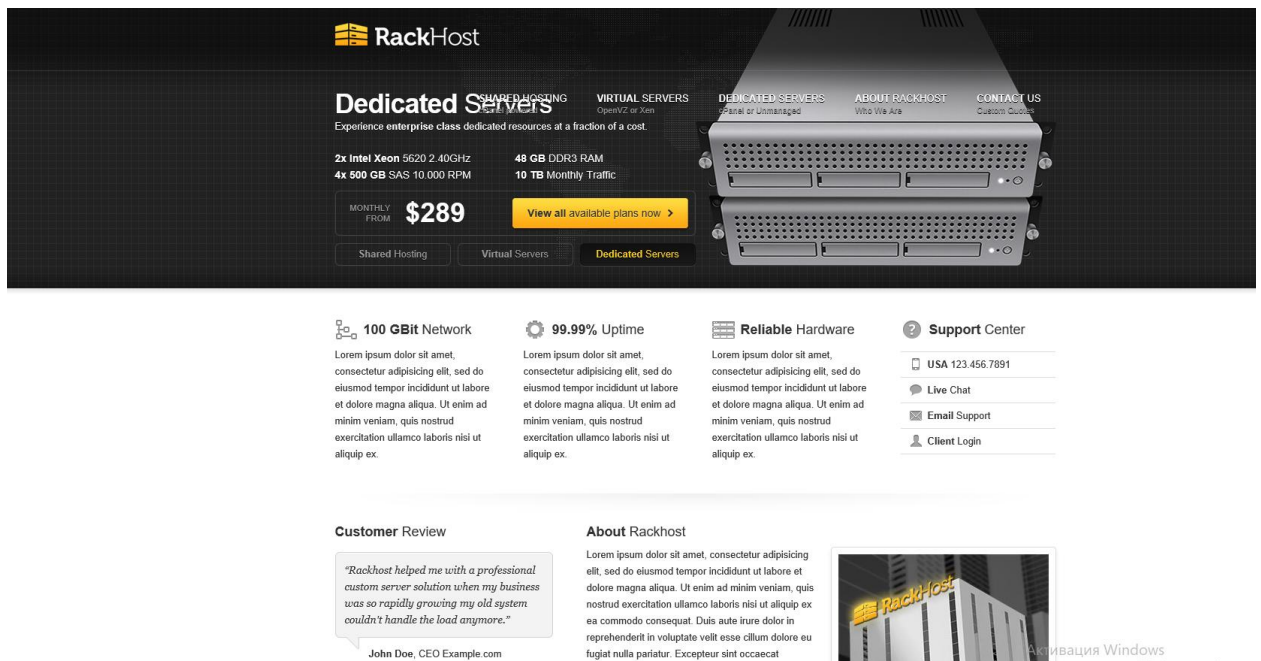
RackHost

SHARED HOSTING
VIRTUAL SERVERS
OpenVZ or Xen
DEDICATED SERVERS
cPanel or Unmanaged
ABOUT RACKHOST
Who We Are
CONTACT US
Custom Quotes

Dedicated Servers
Experience enterprise class dedicated resources at a fraction of a cost.

2x Intel Xeon 5620 2.40GHz
4x 500 GB SAS 10.000 RPM
48 GB DDR3 RAM
10 TB Monthly Traffic

MONTHLY FROM $289
View all available plans now

Shared Hosting
Virtual Servers
Dedicated Servers

100 GBit Network
Lorem ipsum dolor sit amet, consectetur adipisicing elit, sed do eiusmod tempor incididunt ut labore et dolore magna aliqua. Ut enim ad minim veniam, quis nostrud exercitation ullamco laboris nisi ut aliquip ex.

99.99% Uptime
Lorem ipsum dolor sit amet, consectetur adipisicing elit, sed do eiusmod tempor incididunt ut labore et dolore magna aliqua. Ut enim ad minim veniam, quis nostrud exercitation ullamco laboris nisi ut aliquip ex.

Reliable Hardware
Lorem ipsum dolor sit amet, consectetur adipisicing elit, sed do eiusmod tempor incididunt ut labore et dolore magna aliqua. Ut enim ad minim veniam, quis nostrud exercitation ullamco laboris nisi ut aliquip ex.

Support Center
USA 123.456.7891
Live Chat
Email Support
Client Login

Customer Review
"Rackhost helped me with a professional custom server solution when my business was so rapidly growing my old system couldn't handle the load anymore."
John Doe, CEO Example.com

About Rackhost
Lorem ipsum dolor sit amet, consectetur adipisicing elit, sed do eiusmod tempor incididunt ut labore et dolore magna aliqua. Ut enim ad minim veniam, quis nostrud exercitation ullamco laboris nisi ut aliquip ex ea commodo consequat. Duis aute irure dolor in reprehenderit in voluptate velit esse cillum dolore eu fugiat nulla pariatur. Excepteur sint occaecat

RackHost

Активация Windows